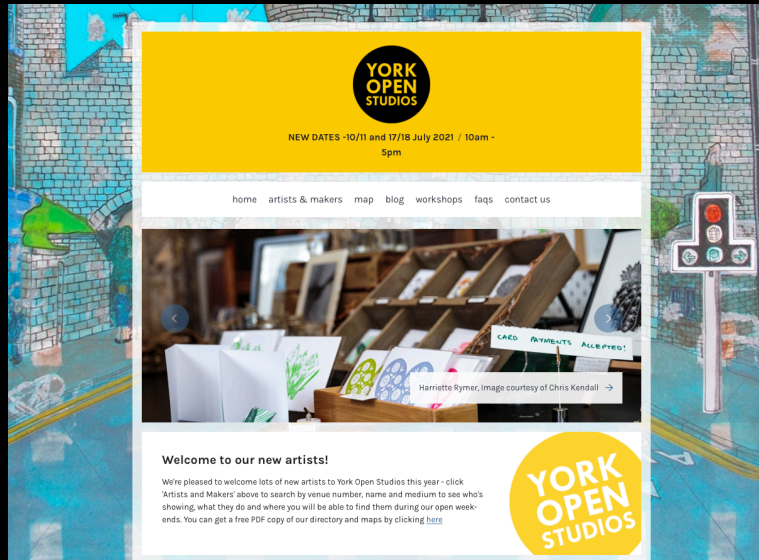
YORK OPEN STUDIOS

NEW DATES -10/11 and 17/18 July 2021 / 10am - 5pm

home artists & makers map blog workshops faqs contact us

CARD PAYMENTS ACCEPTED!

Harriette Rymer, Image courtesy of Chris Kendall

Welcome to our new artists!

We're pleased to welcome lots of new artists to York Open Studios this year - click 'Artists and Makers' above to search by venue number, name and medium to see who's showing, what they do and where you will be able to find them during our open weekends. You can get a free PDF copy of our directory and maps by clicking here

YORK OPEN STUDIOS